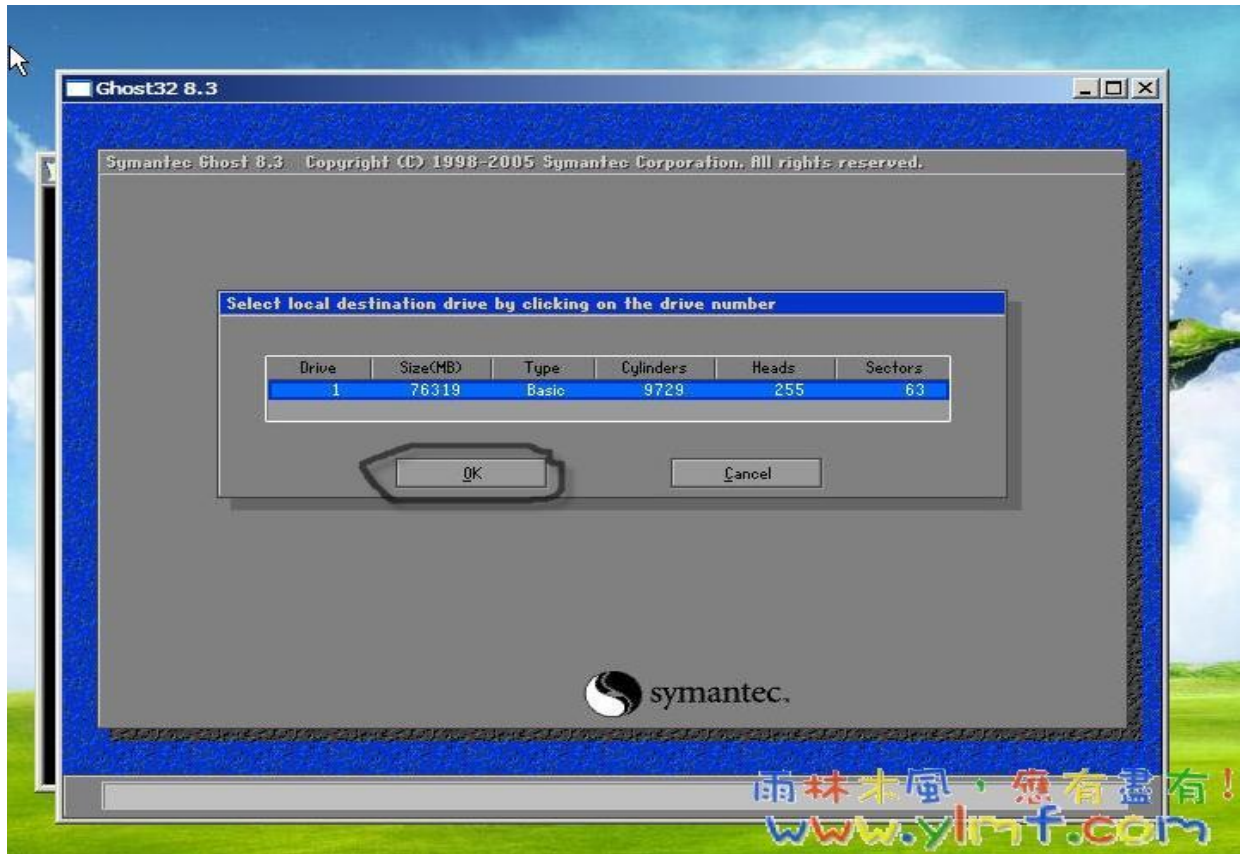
Ghost32 8.3

Symantec Ghost 8.3 Copyright (C) 1998-2005 Symantec Corporation. All rights reserved.

Select local destination drive by clicking on the drive number

| Drive | Size(MB) | Type | Cylinders | Heads | Sectors |
|---|---|---|---|---|---|
| 1 | 76319 | Basic | 9729 | 255 | 63 |

OK

Cancel

symantec.

雨林木風，應有盡有！
www.ylmf.com